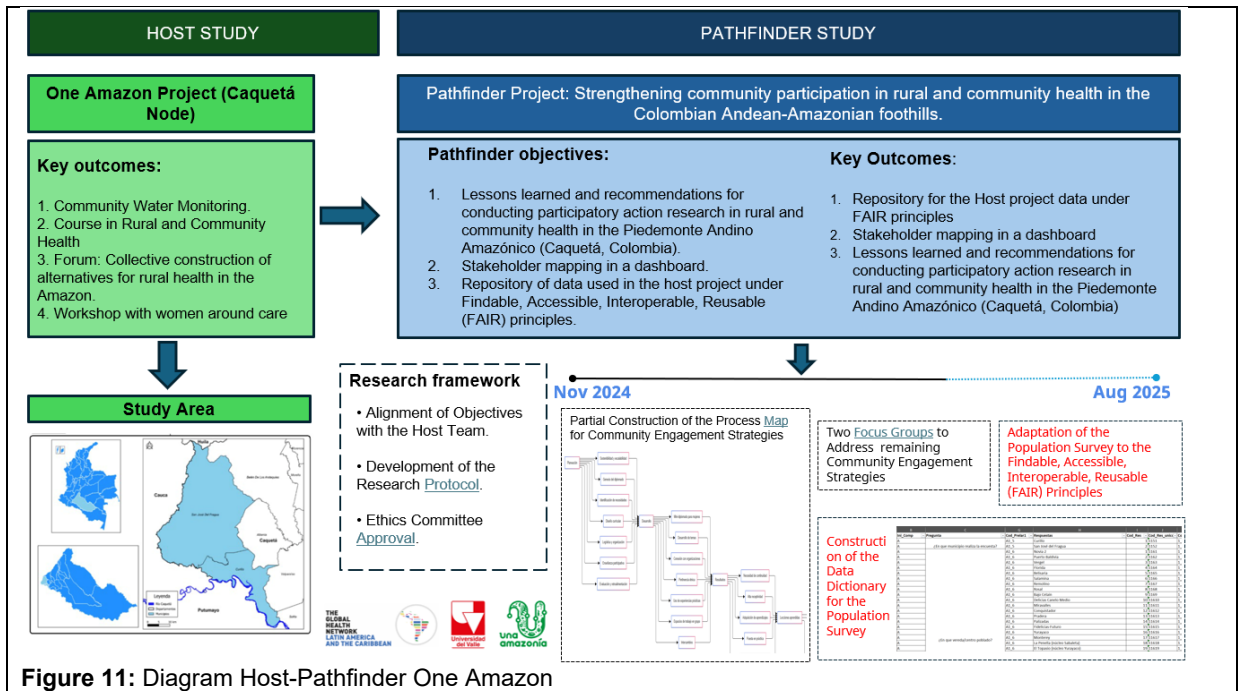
HOST STUDY

PATHFINDER STUDY

One Amazon Project (Caquetá Node)

Pathfinder Project: Strengthening community participation in rural and community health in the Colombian Andean-Amazonian foothills.

Key outcomes:

1. Community Water Monitoring.
2. Course in Rural and Community Health
3. Forum: Collective construction of alternatives for rural health in the Amazon.
4. Workshop with women around care

Pathfinder objectives:

1. Lessons learned and recommendations for conducting participatory action research in rural and community health in the Piedemonte Andino Amazónico (Caquetá, Colombia).
2. Stakeholder mapping in a dashboard.
3. Repository of data used in the host project under Findable, Accessible, Interoperable, Reusable (FAIR) principles.

Key Outcomes:

1. Repository for the Host project data under FAIR principles
2. Stakeholder mapping in a dashboard
3. Lessons learned and recommendations for conducting participatory action research in rural and community health in the Piedemonte Andino Amazónico (Caquetá, Colombia)

Study Area

Research framework

• Alignment of Objectives with the Host Team.

• Development of the Research Protocol.

• Ethics Committee Approval.

Nov 2024

Aug 2025

Partial Construction of the Process Map for Community Engagement Strategies

Two Focus Groups to Address remaining Community Engagement Strategies

Adaptation of the Population Survey to the Findable, Accessible, Interoperable, Reusable (FAIR) Principles

Construction of the Data Dictionary for the Population Survey

Caquetá
Cauca
Putumayo
Leyenda

THE GLOBAL HEALTH NETWORK LATIN AMERICA AND THE CARIBBEAN
Universidad del Valle
una amazonia

Figure 11: Diagram Host-Pathfinder One Amazon